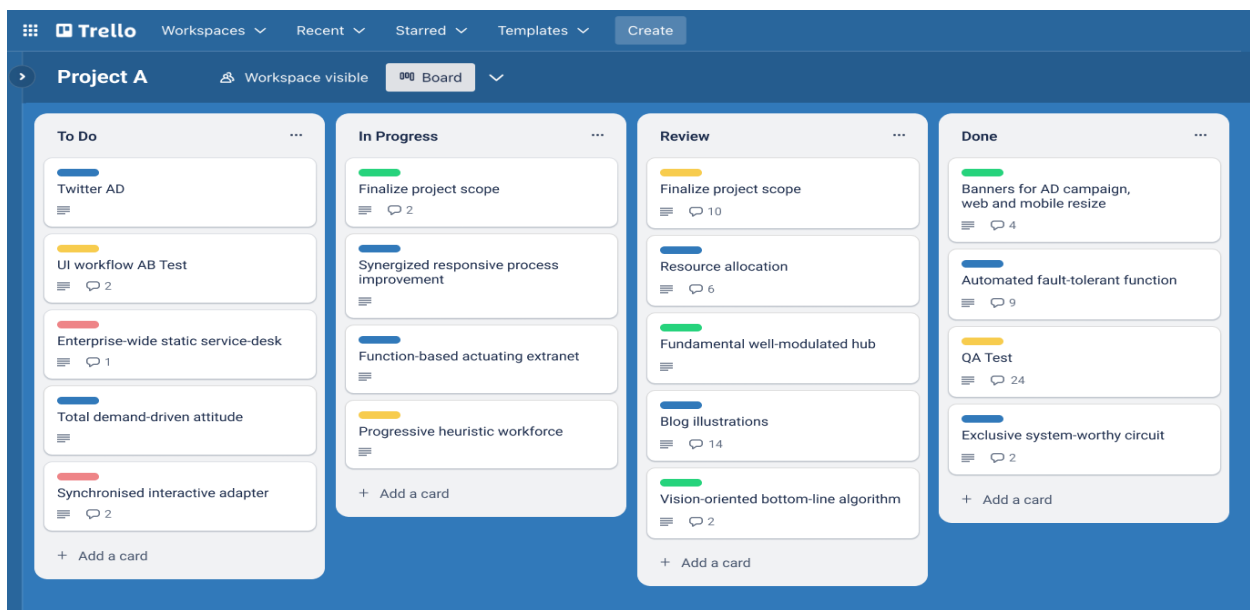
Trello Workspaces Recent Starred Templates Create

Project A Workspace visible Board

To Do ...

Twitter AD

UI workflow AB Test
2

Enterprise-wide static service-desk
1

Total demand-driven attitude

Synchronised interactive adapter
2

+ Add a card

In Progress ...

Finalize project scope
2

Synergized responsive process improvement

Function-based actuating extranet

Progressive heuristic workforce

+ Add a card

Review ...

Finalize project scope
10

Resource allocation
6

Fundamental well-modulated hub

Blog illustrations
14

Vision-oriented bottom-line algorithm
2

+ Add a card

Done ...

Banners for AD campaign, web and mobile resize
4

Automated fault-tolerant function
9

QA Test
24

Exclusive system-worthy circuit
2

+ Add a card